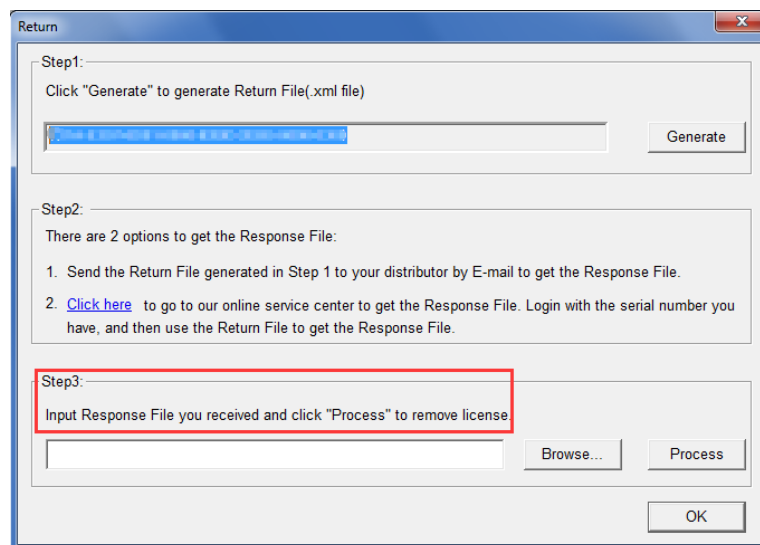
Return

Step1:

Click "Generate" to generate Return File(.xml file)

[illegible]

Generate

Step2:

There are 2 options to get the Response File:

1. Send the Return File generated in Step 1 to your distributor by E-mail to get the Response File.

2. Click here to go to our online service center to get the Response File. Login with the serial number you have, and then use the Return File to get the Response File.

Step3:

Input Response File you received and click "Process" to remove license.

Browse...

Process

OK